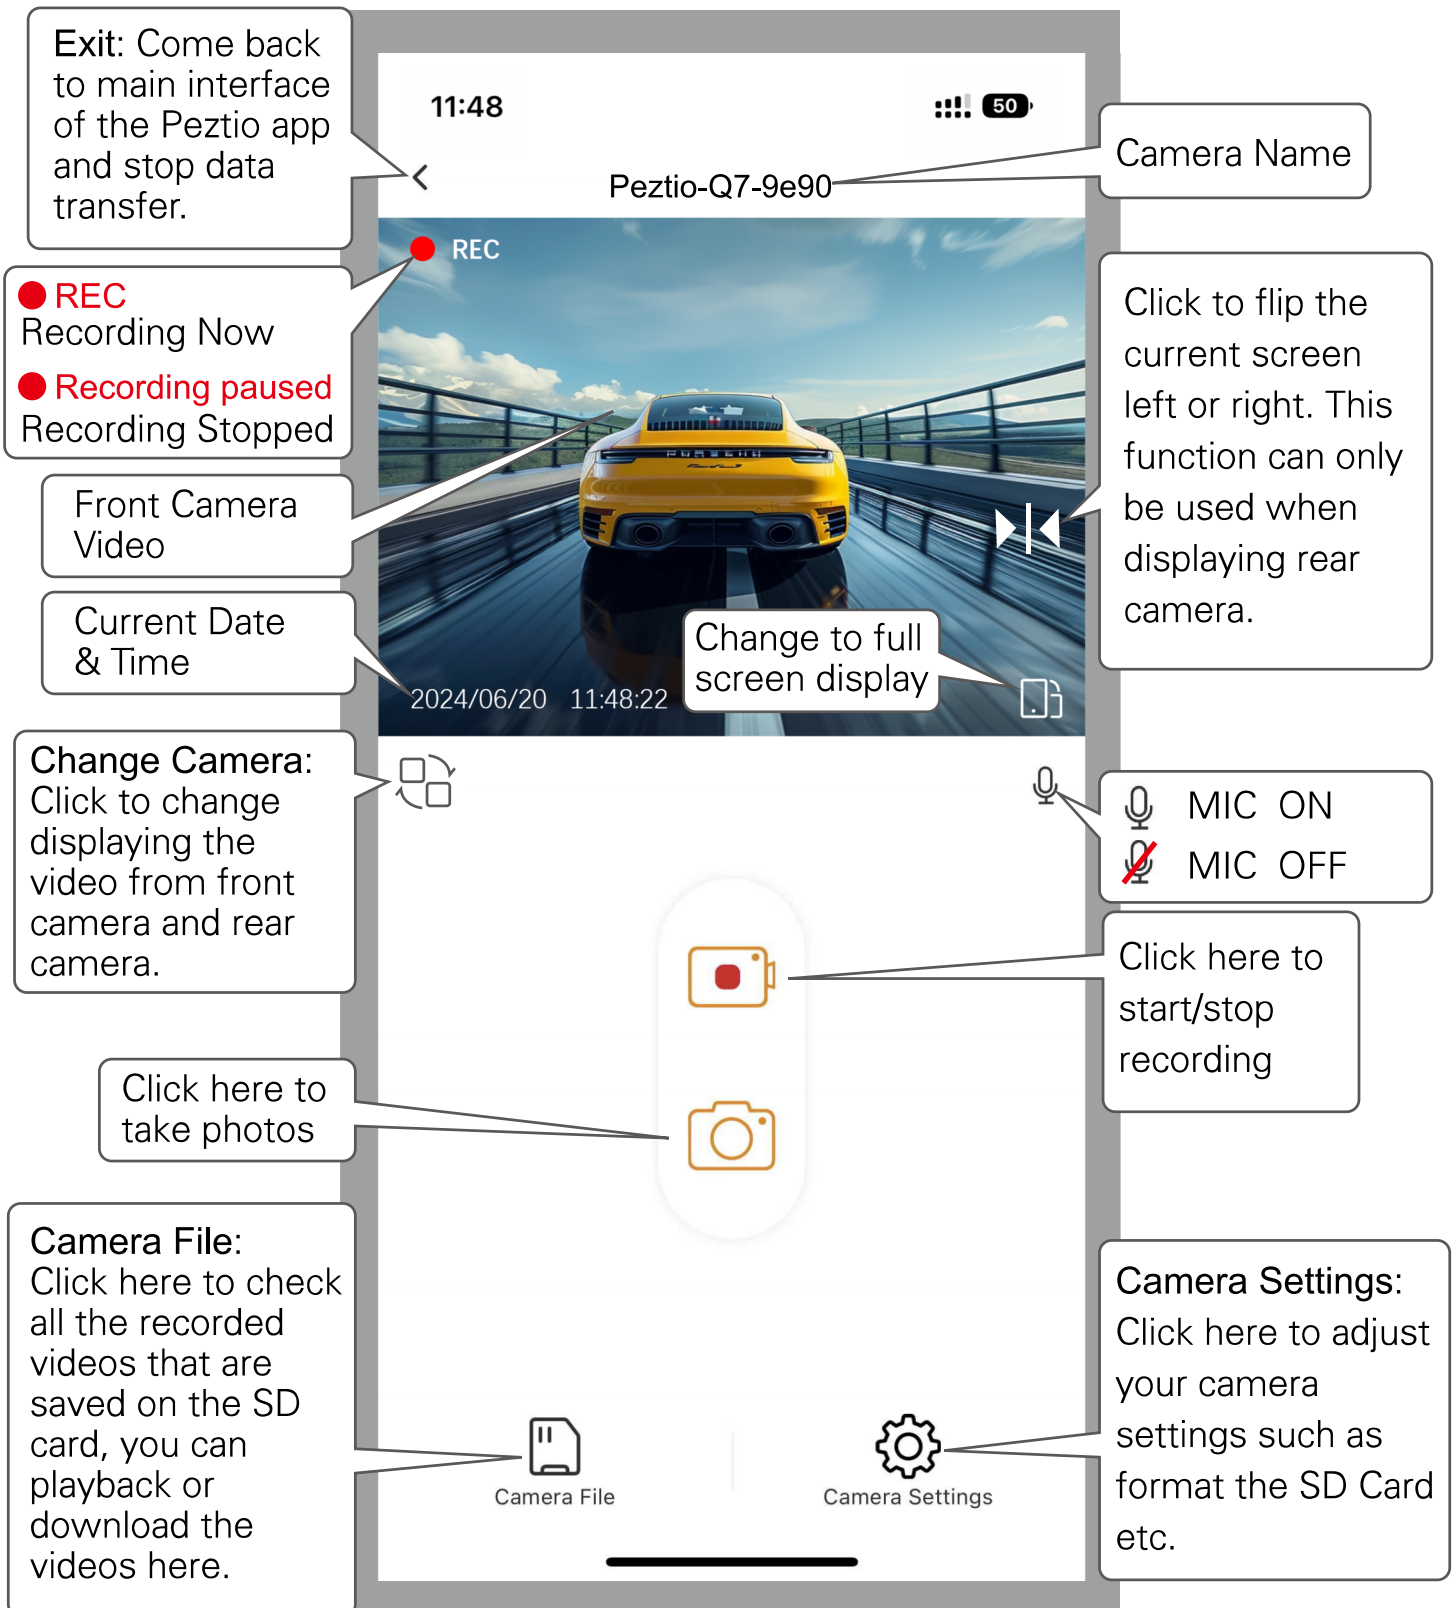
Exit: Come back to main interface of the Peztio app and stop data transfer.

11:48

50

Peztio-Q7-9e90

Camera Name

REC

REC
Recording Now
Recording paused
Recording Stopped

Front Camera Video

Click to flip the current screen left or right. This function can only be used when displaying rear camera.

Current Date & Time

2024/06/20 11:48:22

Change to full screen display

Change Camera: Click to change displaying the video from front camera and rear camera.

MIC ON
MIC OFF

Click here to start/stop recording

Click here to take photos

Camera File: Click here to check all the recorded videos that are saved on the SD card, you can playback or download the videos here.

Camera Settings: Click here to adjust your camera settings such as format the SD Card etc.

Camera File

Camera Settings